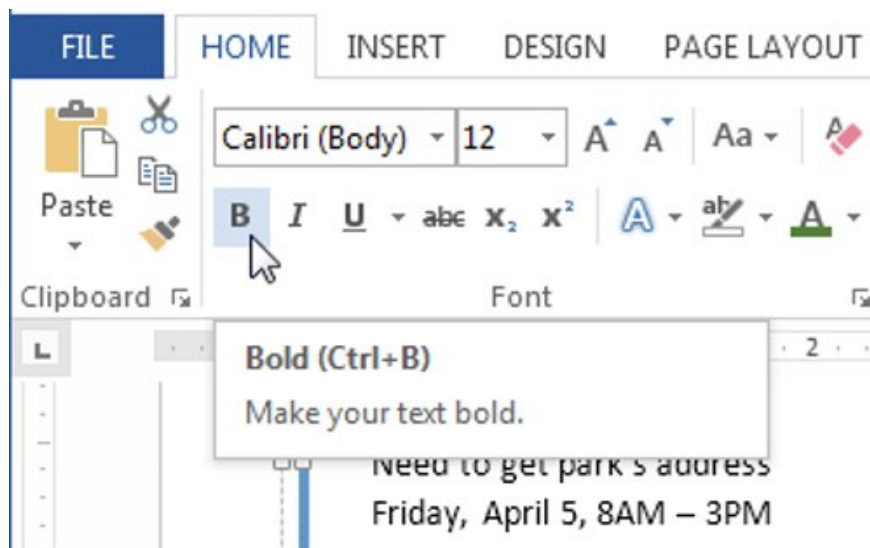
FILE HOME INSERT DESIGN PAGE LAYOUT

Paste

Calibri (Body) 12 A A Aa

B I U abc $x_2$ $x^2$ A ab A

Clipboard

Font

Bold (Ctrl+B)

Make your text bold.

2

Need to get park's address

Friday, April 5, 8AM – 3PM